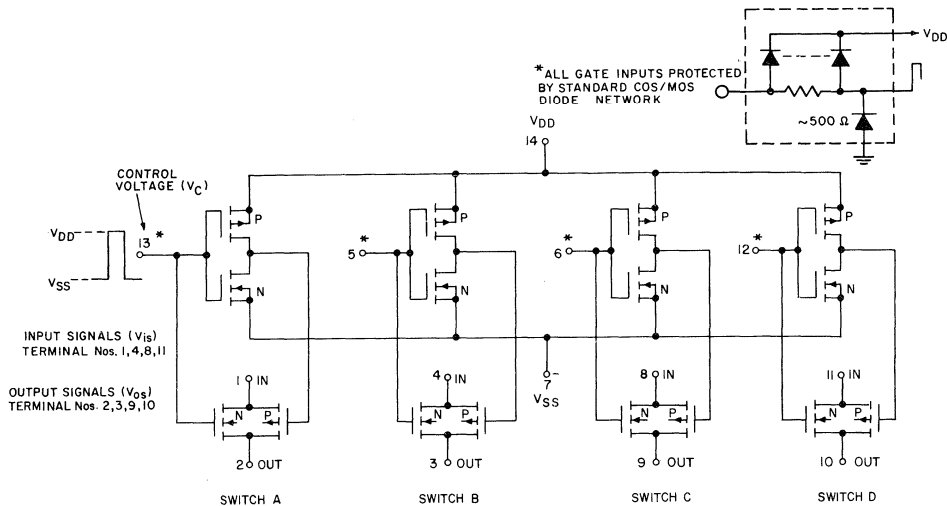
$V_{DD}$

*ALL GATE INPUTS PROTECTED BY STANDARD COS/MOS DIODE NETWORK

~500 Ω

$V_{DD}$
14

CONTROL VOLTAGE ($V_C$)

$V_{DD}$
$V_{SS}$

13 *
P
N

5 *
P
N

6 *
P
N

12 *
P
N

INPUT SIGNALS ($V_{is}$) TERMINAL Nos. 1,4,8,11

OUTPUT SIGNALS ($V_{os}$) TERMINAL Nos. 2,3,9,10

7
$V_{SS}$

1 IN
N P
2 OUT

4 IN
N P
3 OUT

8 IN
N P
9 OUT

11 IN
N P
10 OUT

SWITCH A

SWITCH B

SWITCH C

SWITCH D